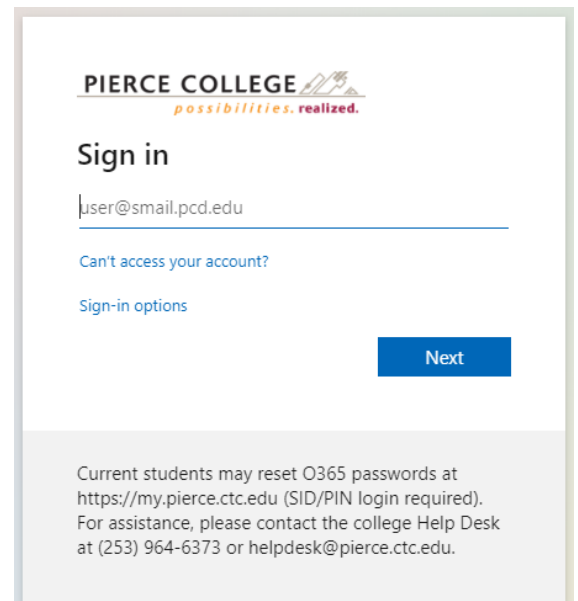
PIERCE COLLEGE
possibilities. realized.

Sign in

user@smail.pcd.edu

Can't access your account?

Sign-in options

Next

Current students may reset O365 passwords at https://my.pierce.ctc.edu (SID/PIN login required). For assistance, please contact the college Help Desk at (253) 964-6373 or helpdesk@pierce.ctc.edu.